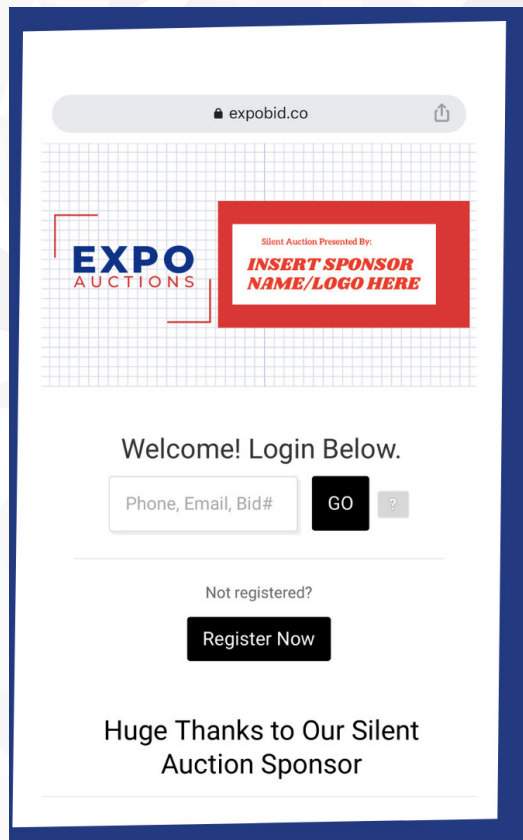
expobid.co

EXPO AUCTIONS

Silent Auction Presented By:
INSERT SPONSOR NAME/LOGO HERE

Welcome! Login Below.

Phone, Email, Bid#

GO

?

Not registered?

Register Now

Huge Thanks to Our Silent Auction Sponsor